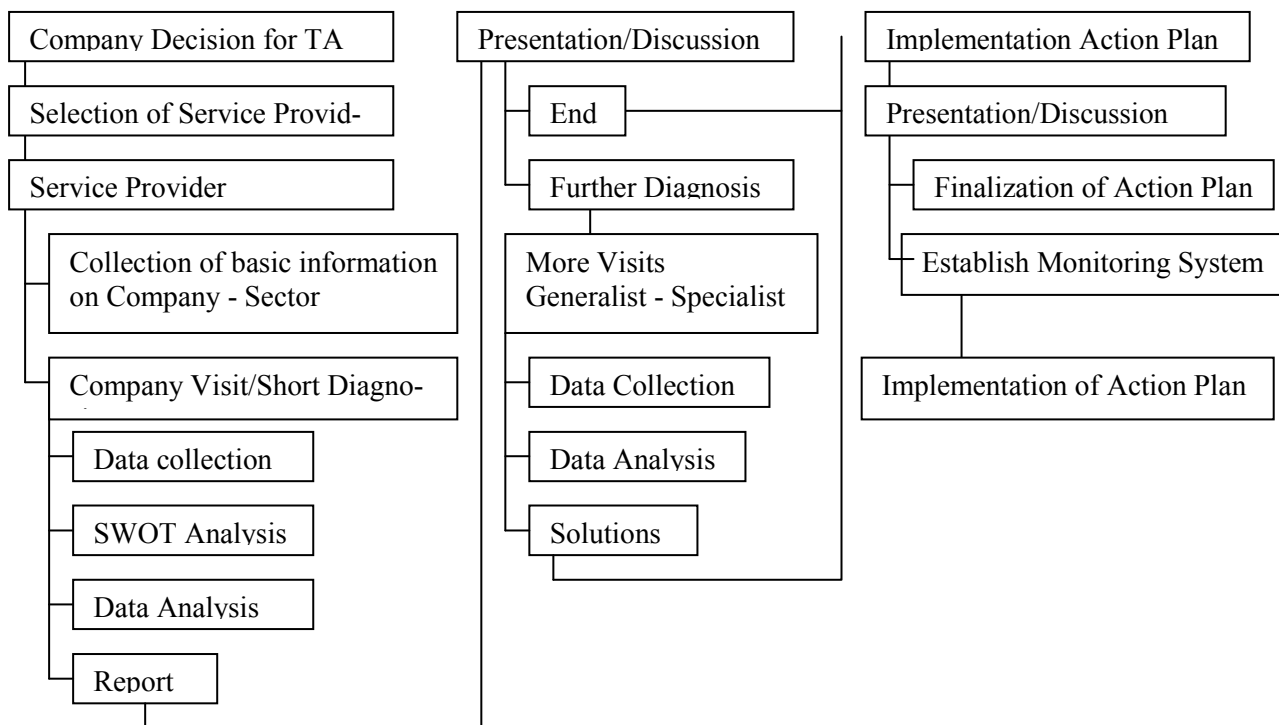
Company Decision for TA

Selection of Service Provid-

Service Provider

Collection of basic information on Company - Sector

Company Visit/Short Diagno-

Data collection

SWOT Analysis

Data Analysis

Report

Presentation/Discussion

End

Further Diagnosis

More Visits
Generalist - Specialist

Data Collection

Data Analysis

Solutions

Implementation Action Plan

Presentation/Discussion

Finalization of Action Plan

Establish Monitoring System

Implementation of Action Plan